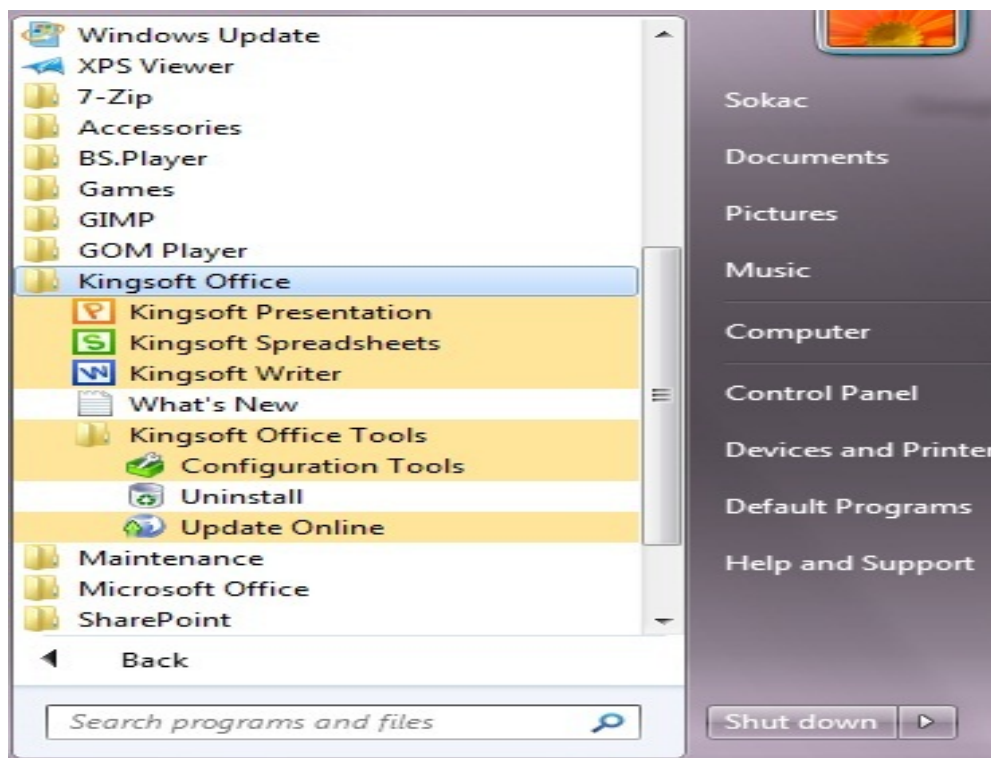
Windows Update
XPS Viewer
7-Zip
Accessories
BS.Player
Games
GIMP
GOM Player
Kingsoft Office
Kingsoft Presentation
Kingsoft Spreadsheets
Kingsoft Writer
What's New
Kingsoft Office Tools
Configuration Tools
Uninstall
Update Online
Maintenance
Microsoft Office
SharePoint
Back
Search programs and files

Sokac
Documents
Pictures
Music
Computer
Control Panel
Devices and Printer
Default Programs
Help and Support
Shut down